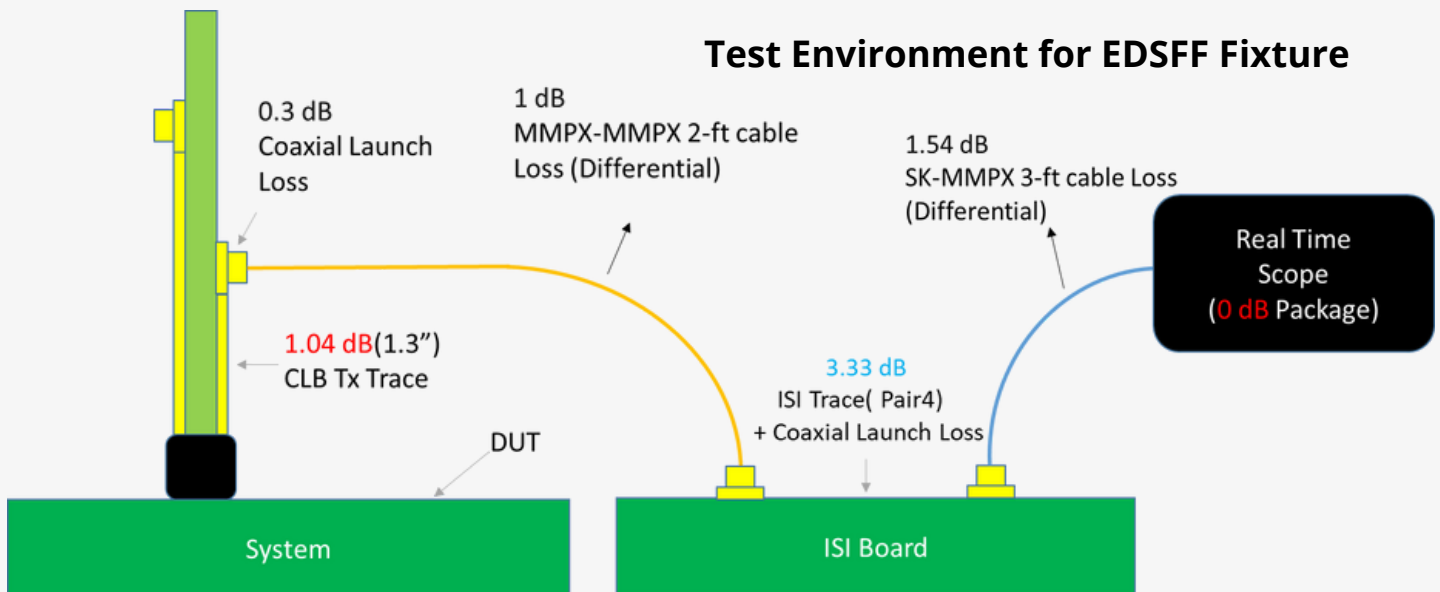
Test Environment for EDSFF Fixture

0.3 dB
Coaxial Launch
Loss

1 dB
MMPX-MMPX 2-ft cable
Loss (Differential)

1.54 dB
SK-MMPX 3-ft cable Loss
(Differential)

Real Time
Scope
(0 dB Package)

1.04 dB(1.3”)
CLB Tx Trace

3.33 dB
ISI Trace( Pair4)
+ Coaxial Launch Loss

DUT

System

ISI Board